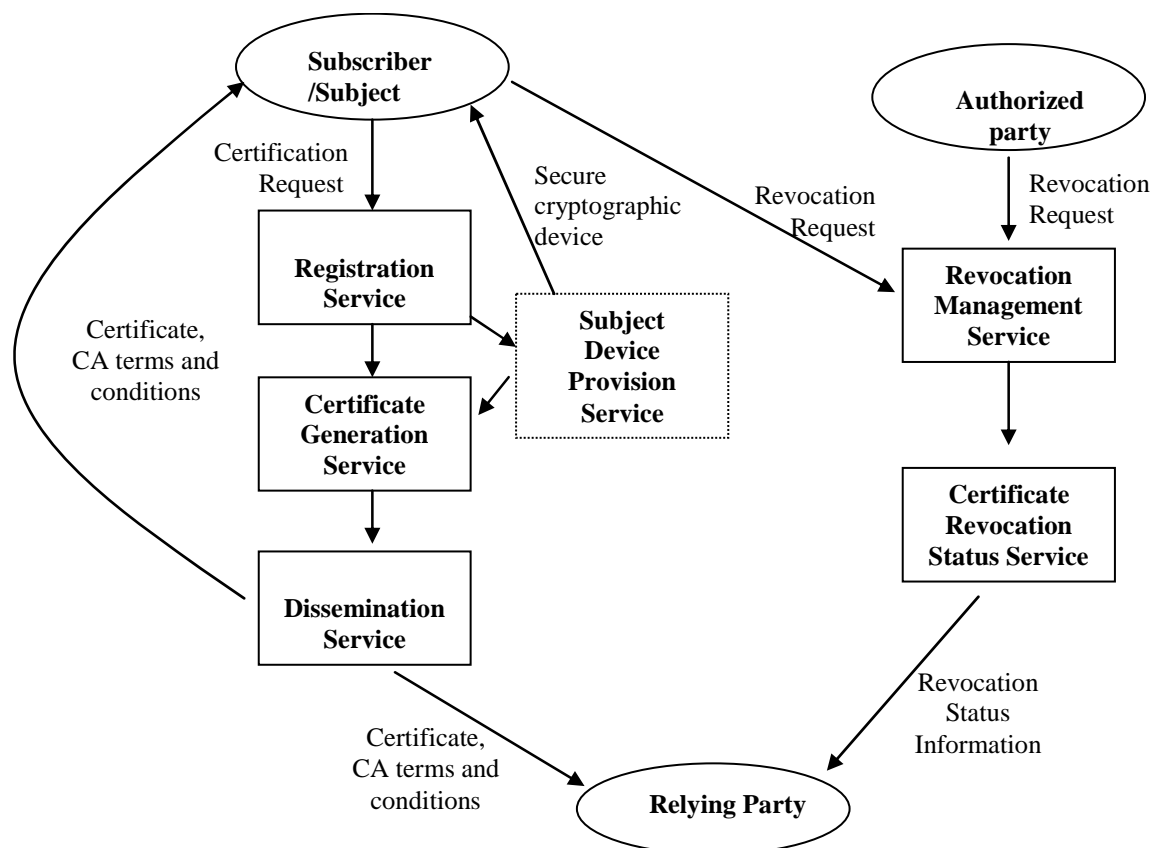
Subscriber /Subject

Authorized party

Certification Request

Secure cryptographic device

Revocation Request

Revocation Request

Registration Service

Revocation Management Service

Certificate, CA terms and conditions

Subject Device Provision Service

Certificate Generation Service

Certificate Revocation Status Service

Dissemination Service

Revocation Status Information

Certificate, CA terms and conditions

Relying Party